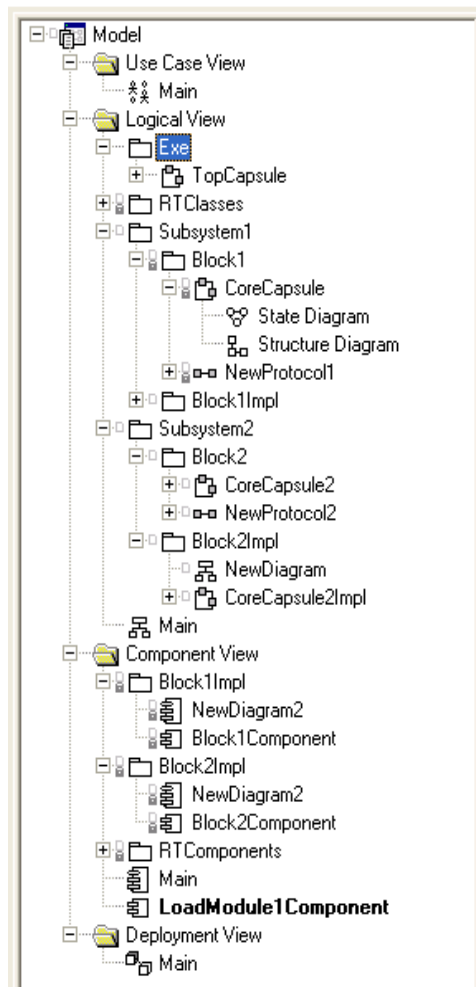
Model
Use Case View
Main
Logical View
Exe
TopCapsule
RTClasses
Subsystem1
Block1
CoreCapsule
State Diagram
Structure Diagram
NewProtocol1
Block1Impl
Subsystem2
Block2
CoreCapsule2
NewProtocol2
Block2Impl
NewDiagram
CoreCapsule2Impl
Main
Component View
Block1Impl
NewDiagram2
Block1Component
Block2Impl
NewDiagram2
Block2Component
RTComponents
Main
**LoadModule1Component**
Deployment View
Main